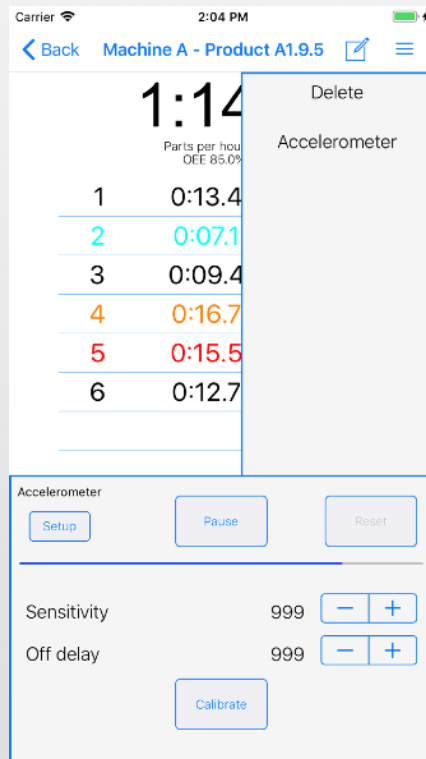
Carrier 2:04 PM

Back Machine A - Product A1.9.5

1:14

Parts per hou
OEE 85.0

Delete

Accelerometer

| | |
|---|---|
| 1 | 0:13.4 |
| 2 | 0:07.1 |
| 3 | 0:09.4 |
| 4 | 0:16.7 |
| 5 | 0:15.5 |
| 6 | 0:12.7 |

Accelerometer

Setup

Pause

Reset

Sensitivity 999 − +

Off delay 999 − +

Calibrate